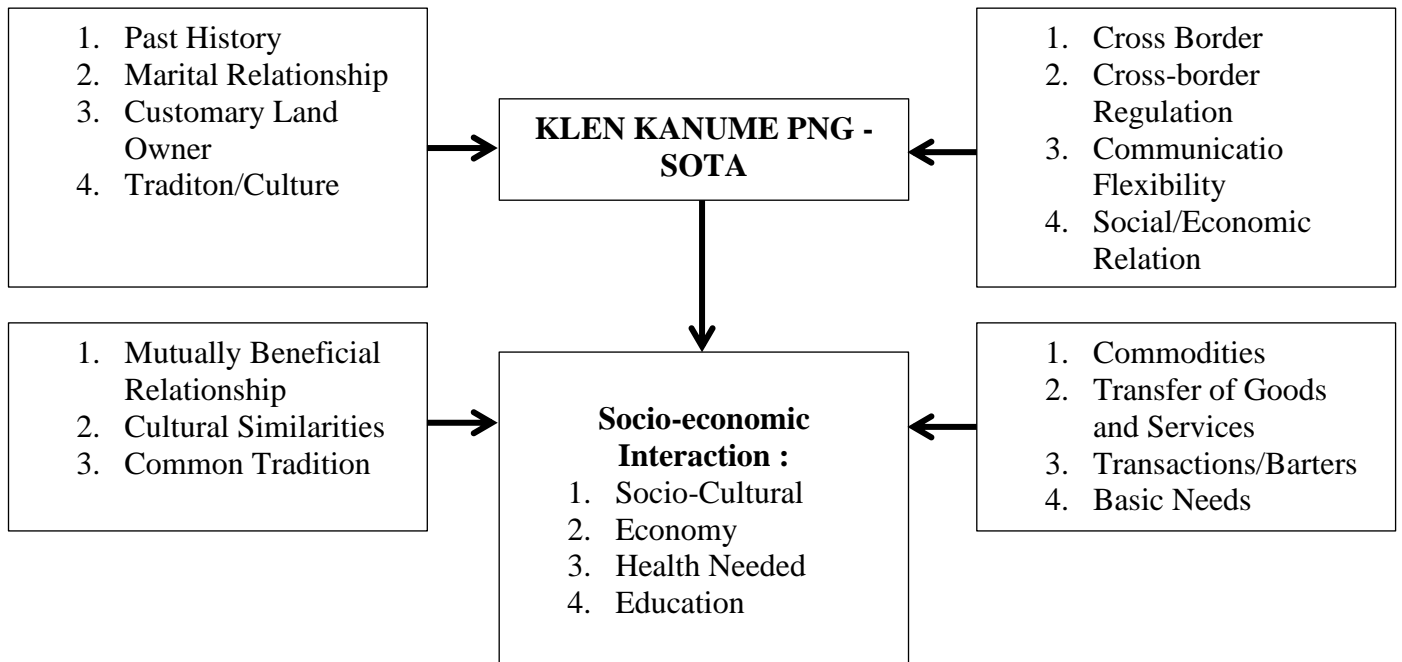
1. Past History
2. Marital Relationship
3. Customary Land Owner
4. Traditon/Culture

KLEN KANUME PNG - SOTA

1. Cross Border
2. Cross-border Regulation
3. Communicatio Flexibility
4. Social/Economic Relation

1. Mutually Beneficial Relationship
2. Cultural Similarities
3. Common Tradition

Socio-economic Interaction :
1. Socio-Cultural
2. Economy
3. Health Needed
4. Education

1. Commodities
2. Transfer of Goods and Services
3. Transactions/Barters
4. Basic Needs